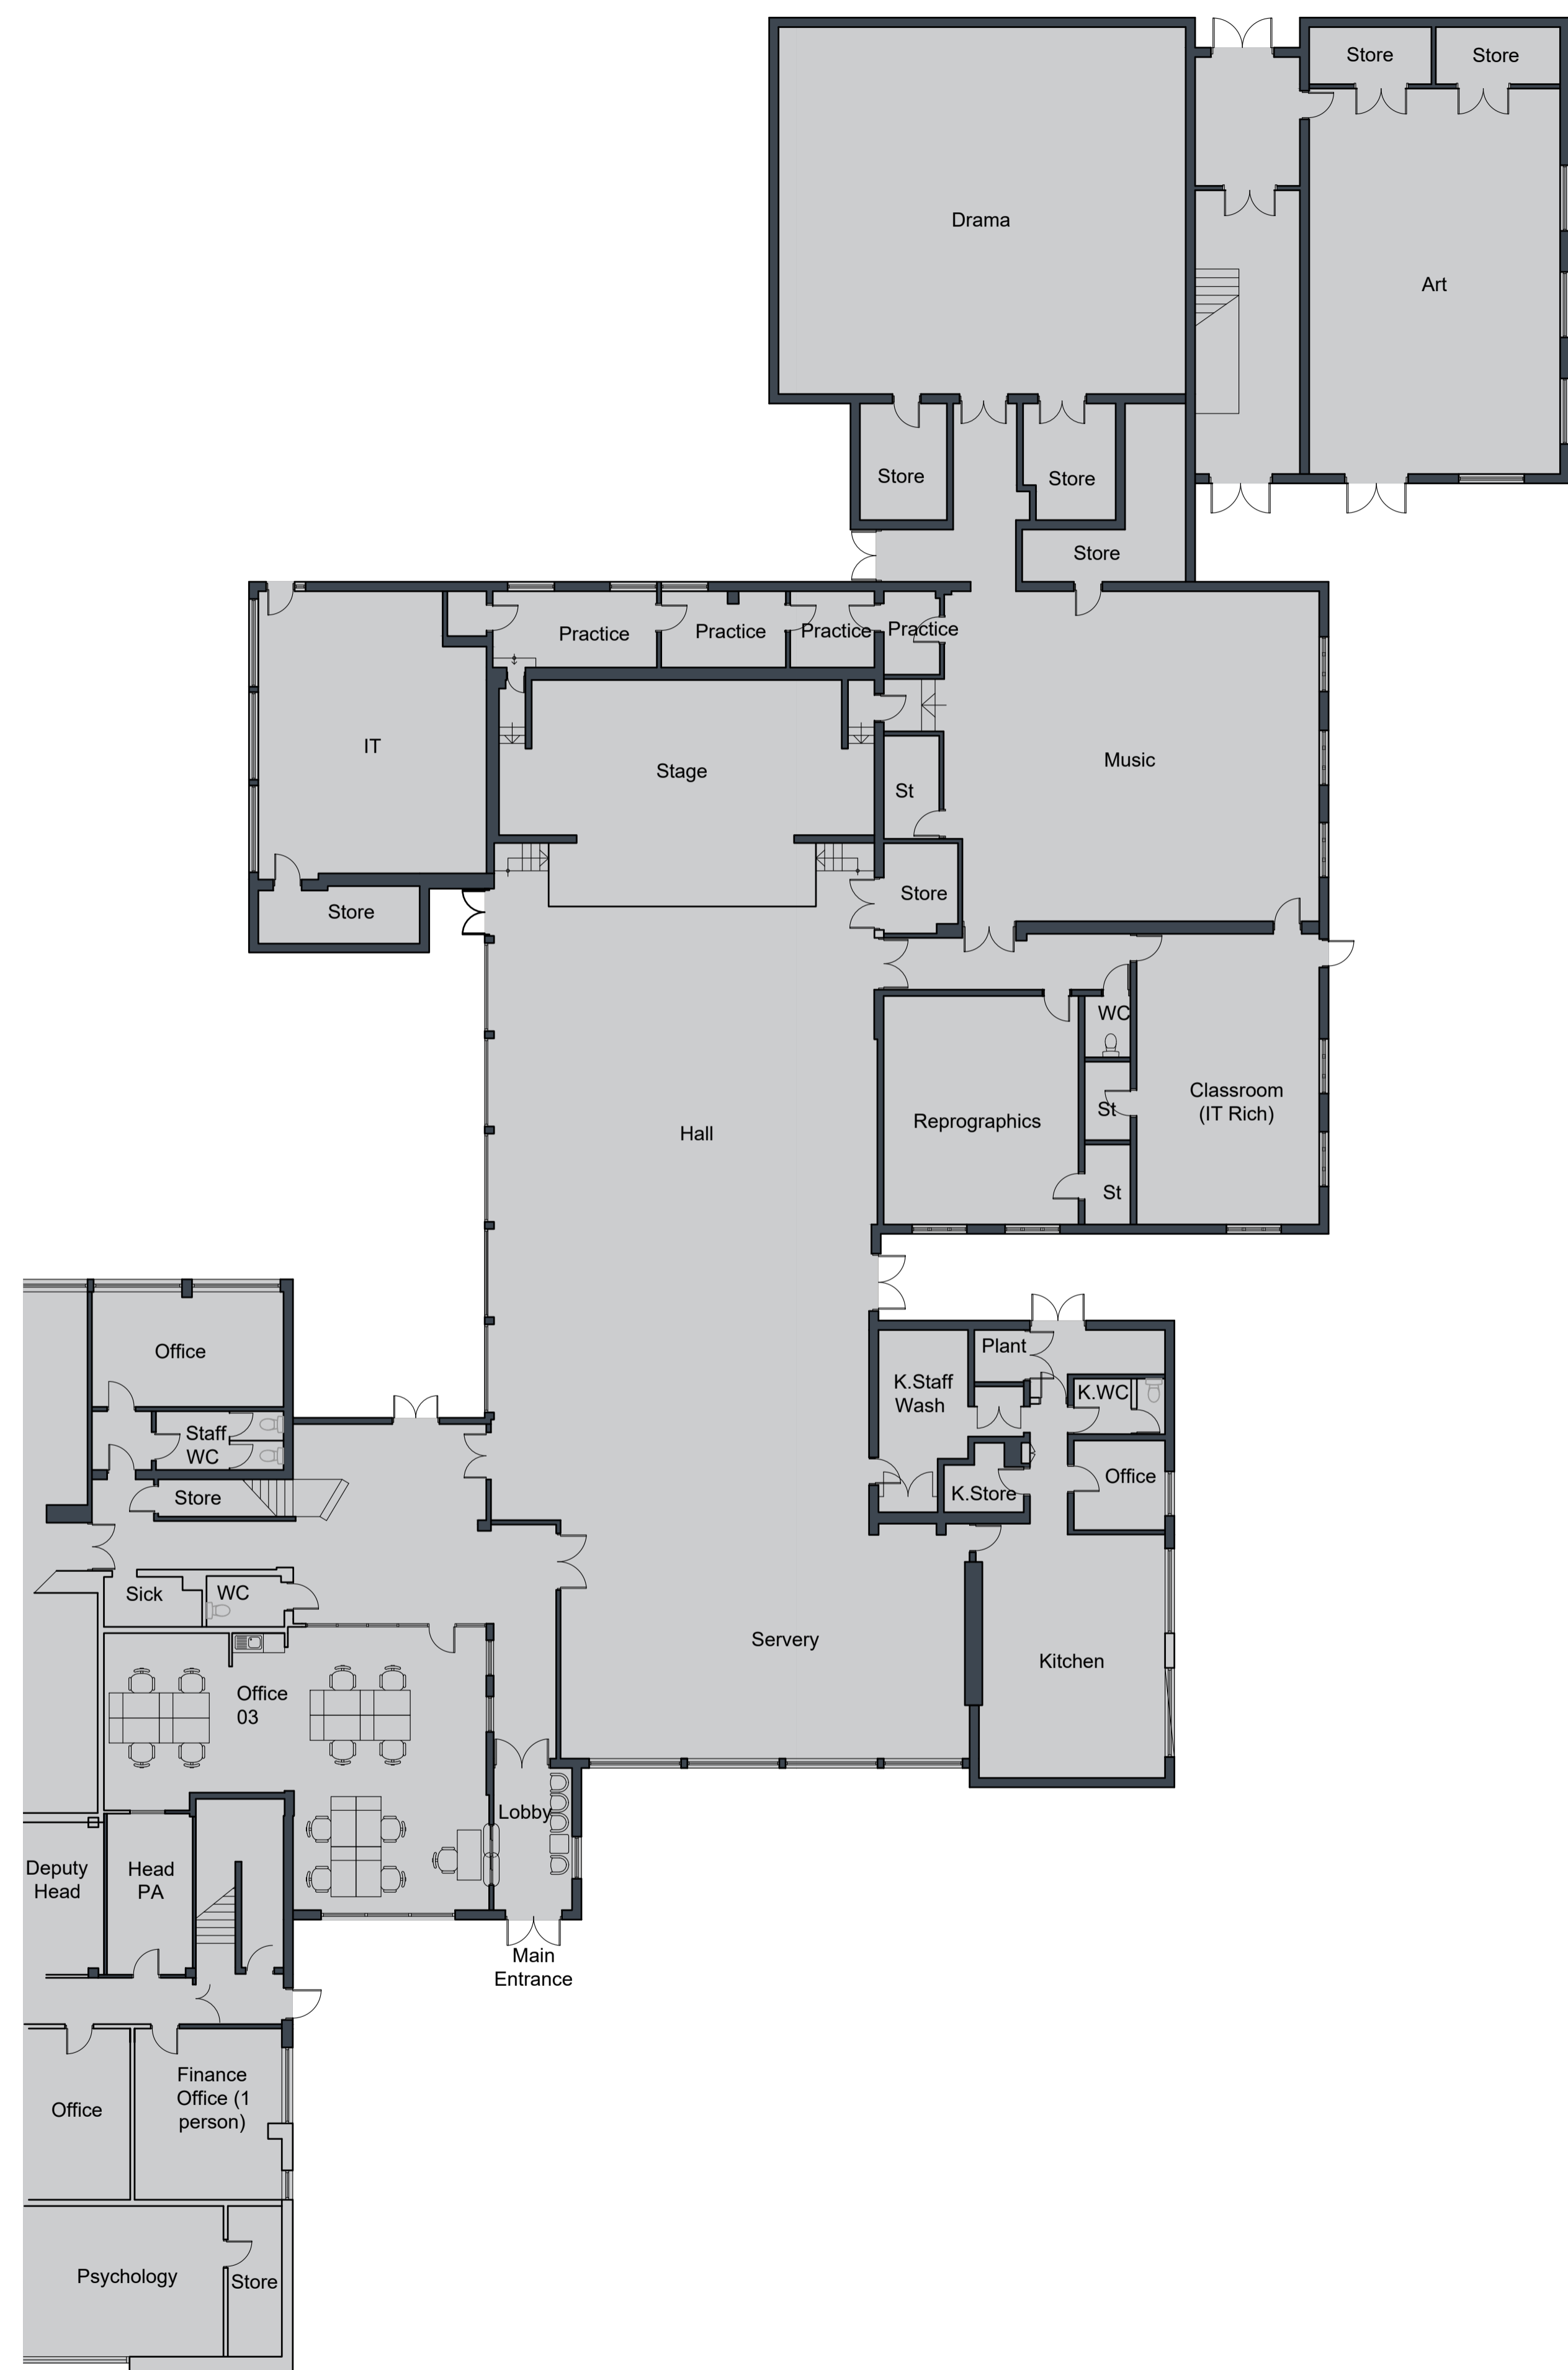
Store
Store
Drama
Art
Store
Store
Store
Practice
Practice
Practice
Practice
IT
Stage
Music
St
Store
Store
WC
Hall
Reprographics
St
Classroom (IT Rich)
St
Office
Plant
K.Staff Wash
K.WC
Staff WC
Store
K.Store
Office
Sick
WC
Servery
Kitchen
Office 03
Lobby
Deputy Head
Head PA
Main Entrance
Office
Finance Office (1 person)
Psychology
Store